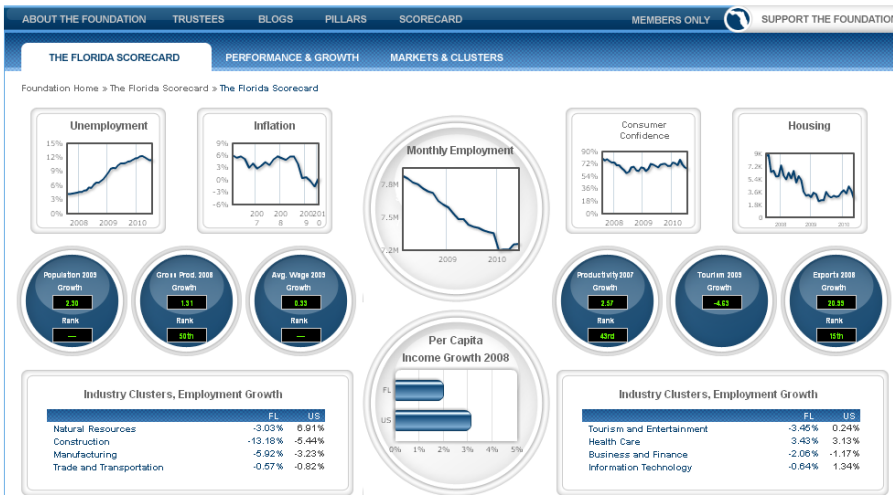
ABOUT THE FOUNDATION TRUSTEES BLOGS PILLARS SCORECARD MEMBERS ONLY SUPPORT THE FOUNDATION

THE FLORIDA SCORECARD PERFORMANCE & GROWTH MARKETS & CLUSTERS

Foundation Home » The Florida Scorecard » The Florida Scorecard

Unemployment
15%
12%
9%
6%
3%
0%
2008 2009 2010

Inflation
9%
6%
3%
0%
-3%
-6%
2007 2008 2009 2010

Monthly Employment
7.8M
7.5M
7.2M
2009 2010

Consumer Confidence
90%
72%
54%
36%
18%
0%
2008 2009 2010

Housing
9K
7.2K
5.4K
3.6K
1.8K
0
2008 2010

Population 2005 Growth 2.30 Rank —

Gross Prod. 2008 Growth 1.31 Rank 50th

Avg. Wage 2009 Growth 0.33 Rank —

Productivity 2007 Growth 2.57 Rank 43rd

Tourism 2005 Growth -4.63 Rank

Exports 2008 Growth 20.35 Rank 15th

Per Capita Income Growth 2008
FL
US
0% 1% 2% 3% 4% 5%

Industry Clusters, Employment Growth

| | FL | US |
|---|---|---|
| Natural Resources | -3.03% | 6.91% |
| Construction | -13.18% | -5.44% |
| Manufacturing | -5.92% | -3.23% |
| Trade and Transportation | -0.57% | -0.82% |

Industry Clusters, Employment Growth

| | FL | US |
|---|---|---|
| Tourism and Entertainment | -3.45% | 0.24% |
| Health Care | 3.43% | 3.13% |
| Business and Finance | -2.06% | -1.17% |
| Information Technology | -0.64% | 1.34% |